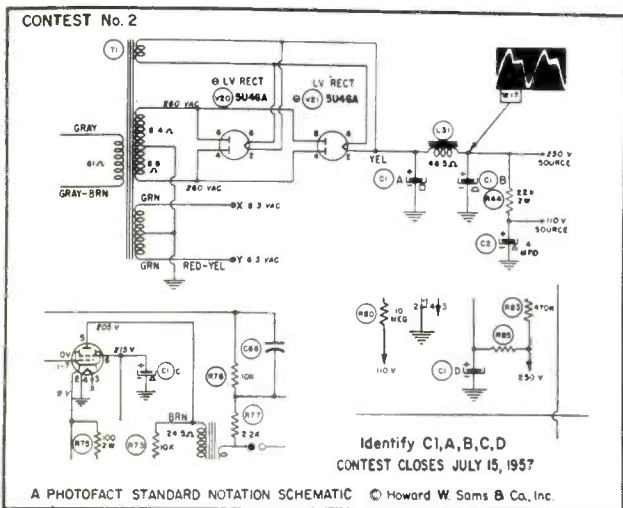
CONTEST No. 2

T1

GRAY

GRAY-BRN

280 VAC

8.4 Ω

8.8 Ω

260 VAC

GRN

GRN

GRN

RED-YEL

X 6.3 VAC

Y 6.3 VAC

LV RECT
V20 5U4GA

LV RECT
V21 5U4GA

YEL

L31
48.5 Ω

C1 A

C1 B

R44

22 Ω
2W

C2

4 MFD

250 V SOURCE

110 V SOURCE

205 V

213 V

C1 C

BRN

24.3 Ω

R75

100
2W

R73

10K

C66

R76

10K

R77

2.2K

R80

10 MEG

110 V

R83

470K

R85

C1 D

250 V

Identify C1,A,B,C,D

CONTEST CLOSES JULY 15, 1957

A PHOTOFACT STANDARD NOTATION SCHEMATIC © Howard W. Sams & Co., Inc.